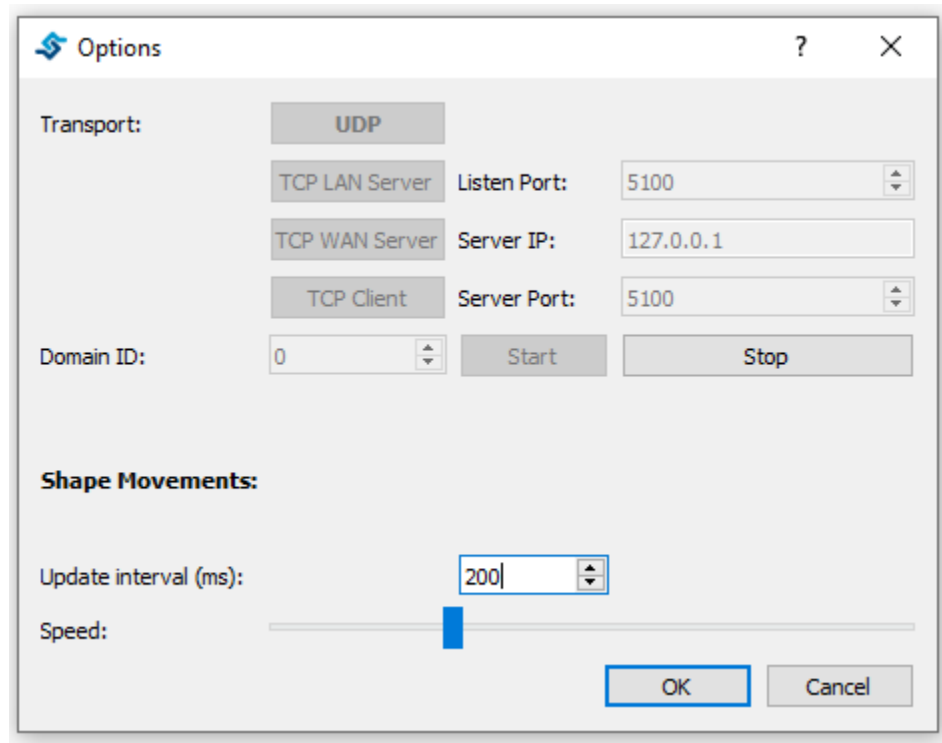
Options ? ✕

Transport: UDP

TCP LAN Server Listen Port: 5100

TCP WAN Server Server IP: 127.0.0.1

TCP Client Server Port: 5100

Domain ID: 0 Start Stop

**Shape Movements:**

Update interval (ms): 200

Speed:

OK Cancel